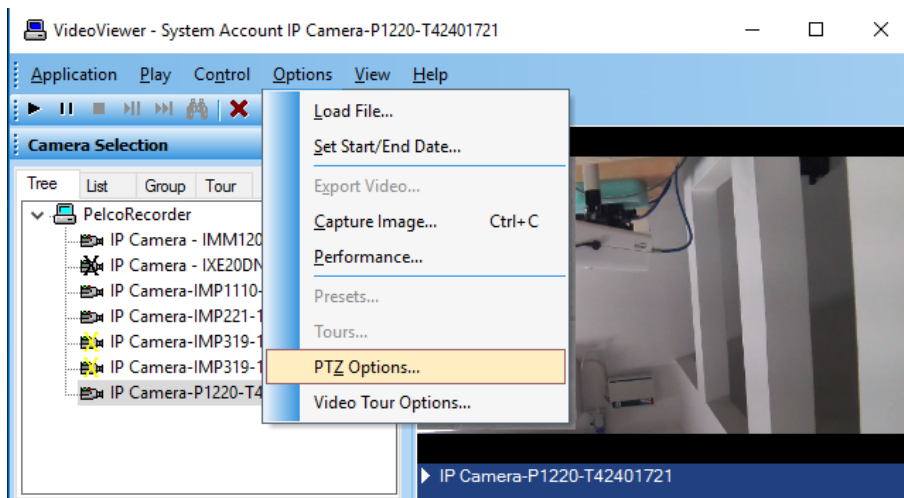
VideoViewer - System Account IP Camera-P1220-T42401721

Application Play Control Options View Help

Camera Selection

Tree List Group Tour

PelcoRecorder
IP Camera - IMM120
IP Camera - IXE20DN
IP Camera-IMP1110-
IP Camera-IMP221-1
IP Camera-IMP319-1
IP Camera-IMP319-1
IP Camera-P1220-T4

Load File...
Set Start/End Date...
Export Video...
Capture Image... Ctrl+C
Performance...
Presets...
Tours...
PTZ Options...
Video Tour Options...

IP Camera-P1220-T42401721